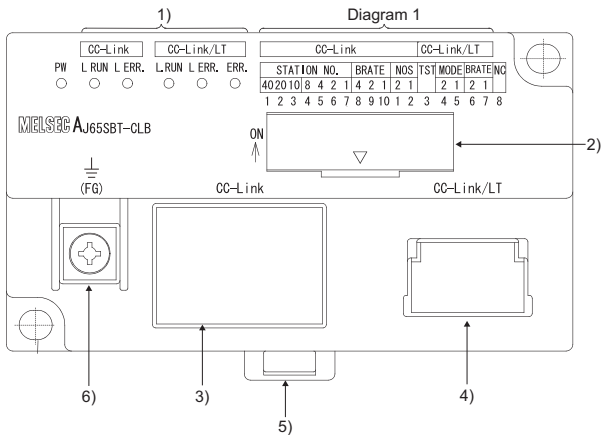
1)

Diagram 1

CC-Link CC-Link/LT

PW L RUN L ERR. L RUN L ERR. ERR.

| CC-Link | | | | | | | | | | | | CC-Link/LT | | | | |
|---|---|---|---|---|---|---|---|---|---|---|---|---|---|---|---|---|
| STATION NO. | | | | | | | BRATE | | | NOS | | TST | MODE | | BRATE | NC |
| 40 | 20 | 10 | 8 | 4 | 2 | 1 | 4 | 2 | 1 | 2 | 1 | | 2 | 1 | 2 | 1 | |
| 1 | 2 | 3 | 4 | 5 | 6 | 7 | 8 | 9 | 10 | 1 | 2 | 3 | 4 | 5 | 6 | 7 | 8 |

MELSEC AJ65SBT-CLB

ON

2)

(FG)

CC-Link

CC-Link/LT

6)

3)

4)

5)